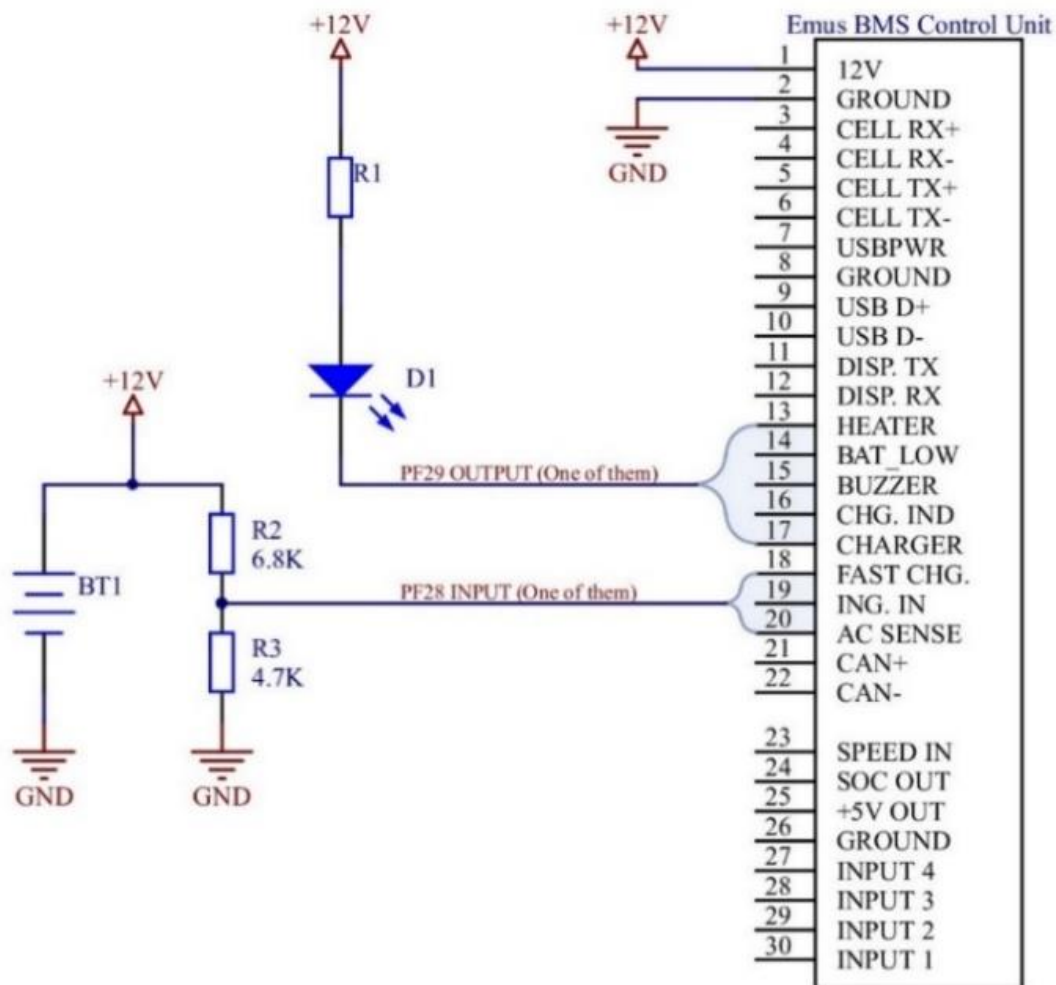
+12V

+12V

Emus BMS Control Unit

| | |
|---|---|
| 1 | 12V |
| 2 | GROUND |
| 3 | CELL RX+ |
| 4 | CELL RX- |
| 5 | CELL TX+ |
| 6 | CELL TX- |
| 7 | USBPWR |
| 8 | GROUND |
| 9 | USB D+ |
| 10 | USB D- |
| 11 | DISP. TX |
| 12 | DISP. RX |
| 13 | HEATER |
| 14 | BAT_LOW |
| 15 | BUZZER |
| 16 | CHG. IND |
| 17 | CHARGER |
| 18 | FAST CHG. |
| 19 | ING. IN |
| 20 | AC SENSE |
| 21 | CAN+ |
| 22 | CAN- |
| 23 | SPEED IN |
| 24 | SOC OUT |
| 25 | +5V OUT |
| 26 | GROUND |
| 27 | INPUT 4 |
| 28 | INPUT 3 |
| 29 | INPUT 2 |
| 30 | INPUT 1 |

GND

R1

D1

+12V

PF29 OUTPUT (One of them)

R2
6.8K

BT1

PF28 INPUT (One of them)

R3
4.7K

GND

GND